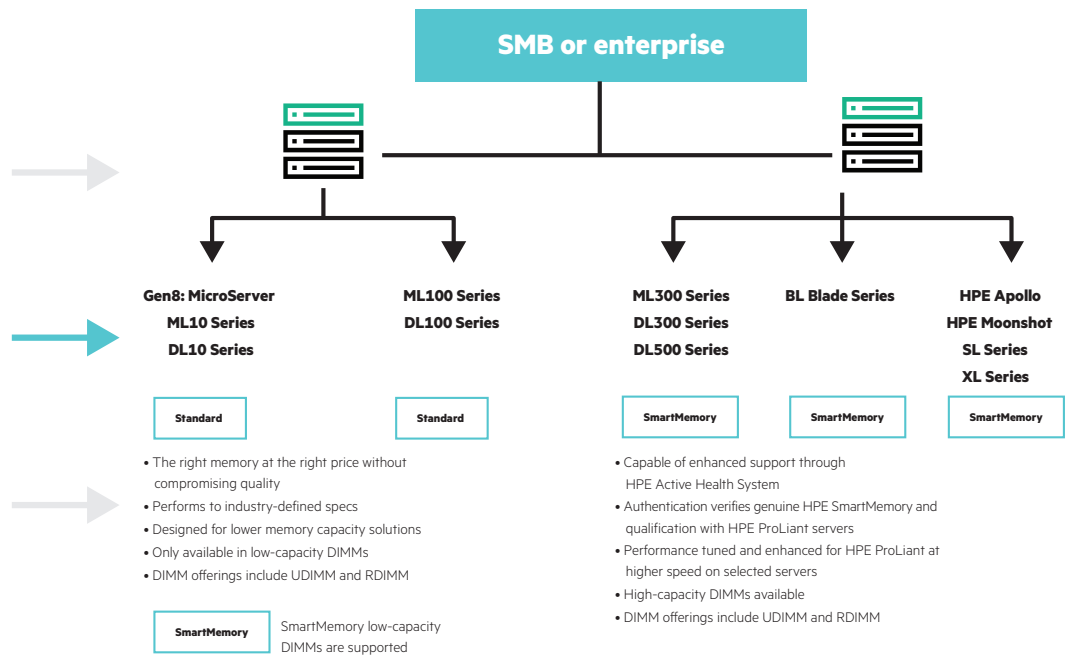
SMB or enterprise

Gen8: MicroServer
ML10 Series
DL10 Series

Standard

ML100 Series
DL100 Series

Standard

ML300 Series
DL300 Series
DL500 Series

SmartMemory

BL Blade Series

SmartMemory

HPE Apollo
HPE Moonshot
SL Series
XL Series

SmartMemory

• The right memory at the right price without compromising quality
• Performs to industry-defined specs
• Designed for lower memory capacity solutions
• Only available in low-capacity DIMMs
• DIMM offerings include UDIMM and RDIMM

SmartMemory

SmartMemory low-capacity DIMMs are supported

• Capable of enhanced support through HPE Active Health System
• Authentication verifies genuine HPE SmartMemory and qualification with HPE ProLiant servers
• Performance tuned and enhanced for HPE ProLiant at higher speed on selected servers
• High-capacity DIMMs available
• DIMM offerings include UDIMM and RDIMM